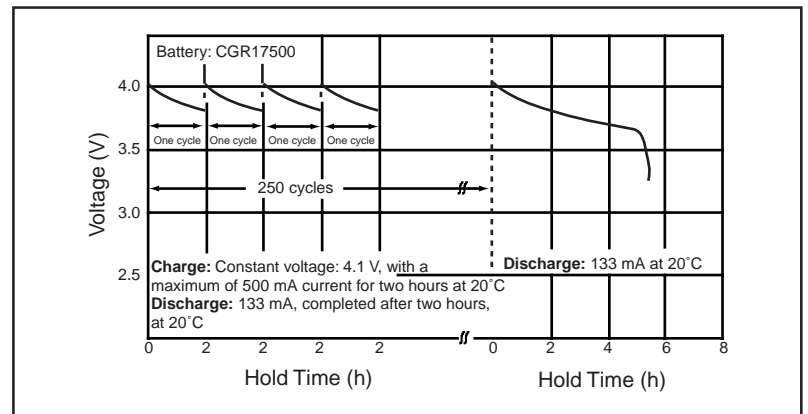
Battery: CGR17500

4.0
3.5
3.0
2.5

Voltage (V)

One cycle
One cycle
One cycle
One cycle

250 cycles

Charge: Constant voltage: 4.1 V, with a maximum of 500 mA current for two hours at 20˚C
Discharge: 133 mA, completed after two hours, at 20˚C

Discharge: 133 mA at 20˚C

0
2
2
2
2

0
2
4
6
8

Hold Time (h)

Hold Time (h)